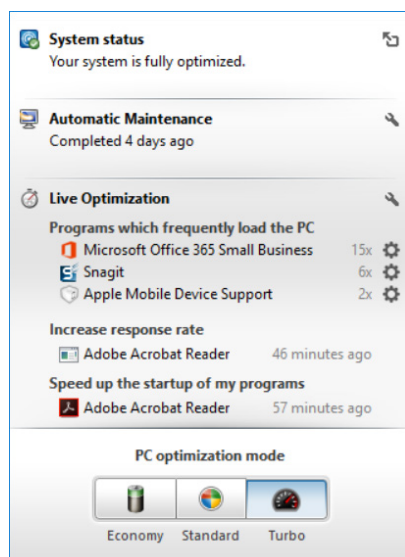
System status
Your system is fully optimized.

Automatic Maintenance
Completed 4 days ago

Live Optimization

Programs which frequently load the PC
Microsoft Office 365 Small Business 15x
Snagit 6x
Apple Mobile Device Support 2x

Increase response rate
Adobe Acrobat Reader 46 minutes ago

Speed up the startup of my programs
Adobe Acrobat Reader 57 minutes ago

PC optimization mode
Economy Standard Turbo